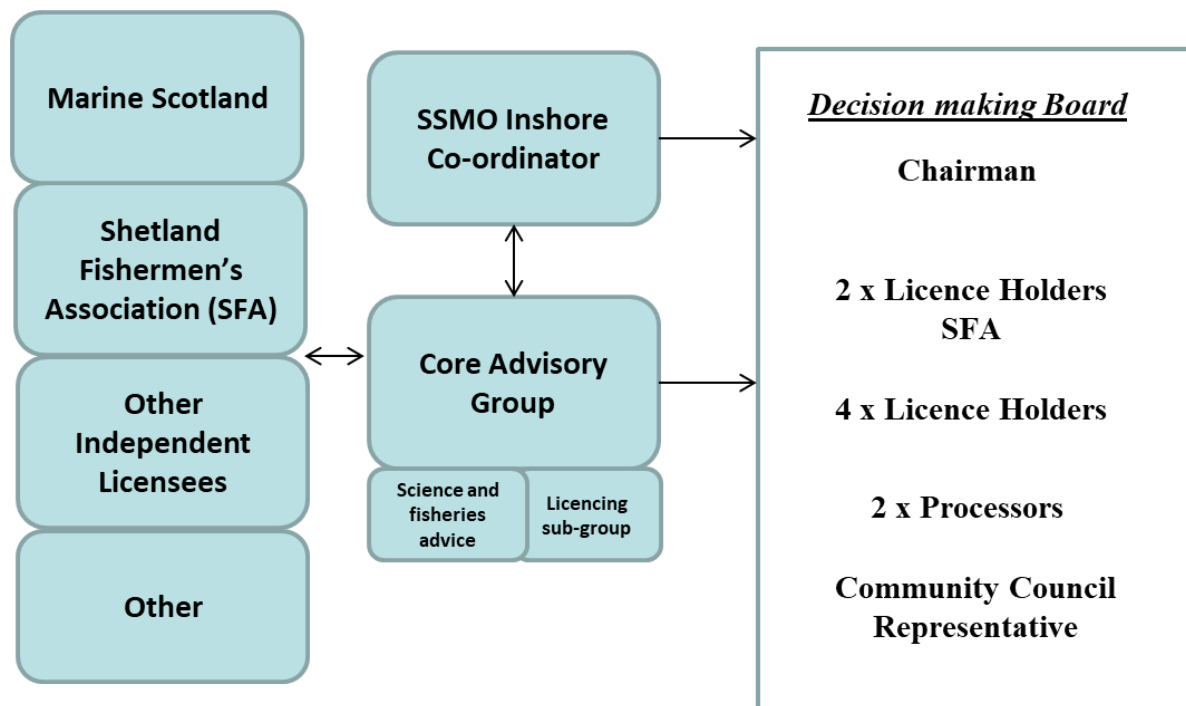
Marine Scotland

Shetland Fishermen's Association (SFA)

Other Independent Licensees

Other

SSMO Inshore Co-ordinator

Core Advisory Group

Science and fisheries advice

Licencing sub-group

Decision making Board

Chairman

2 x Licence Holders SFA

4 x Licence Holders

2 x Processors

Community Council Representative